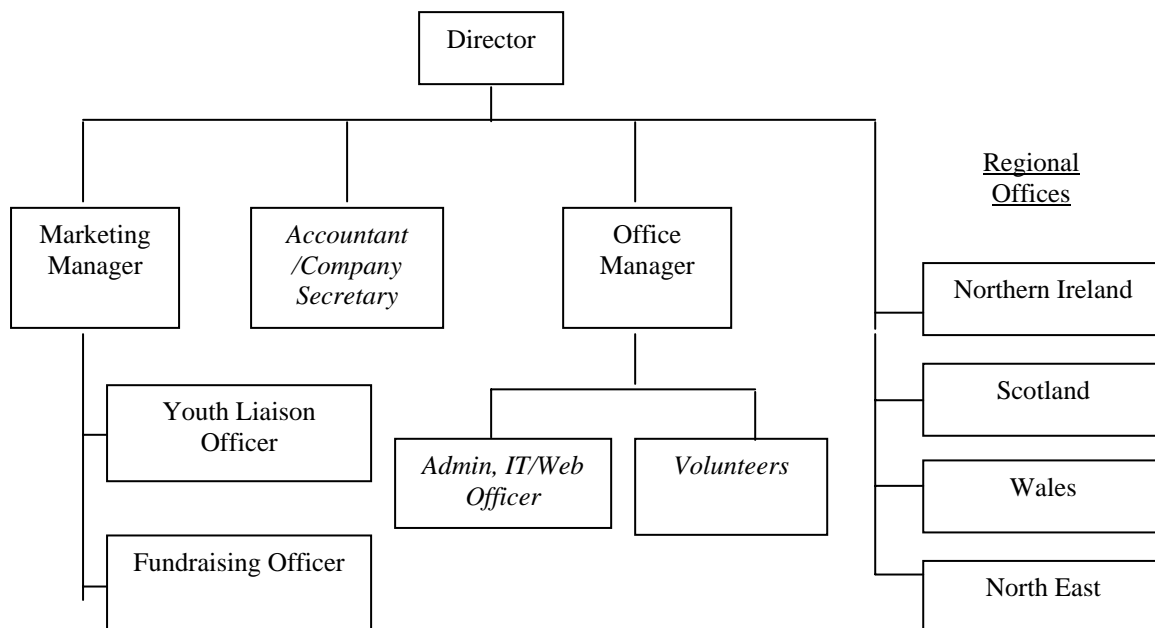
Director

Marketing Manager

*Accountant /Company Secretary*

Office Manager

Regional Offices

Northern Ireland

Scotland

Wales

North East

Youth Liaison Officer

Fundraising Officer

*Admin, IT/Web Officer*

*Volunteers*